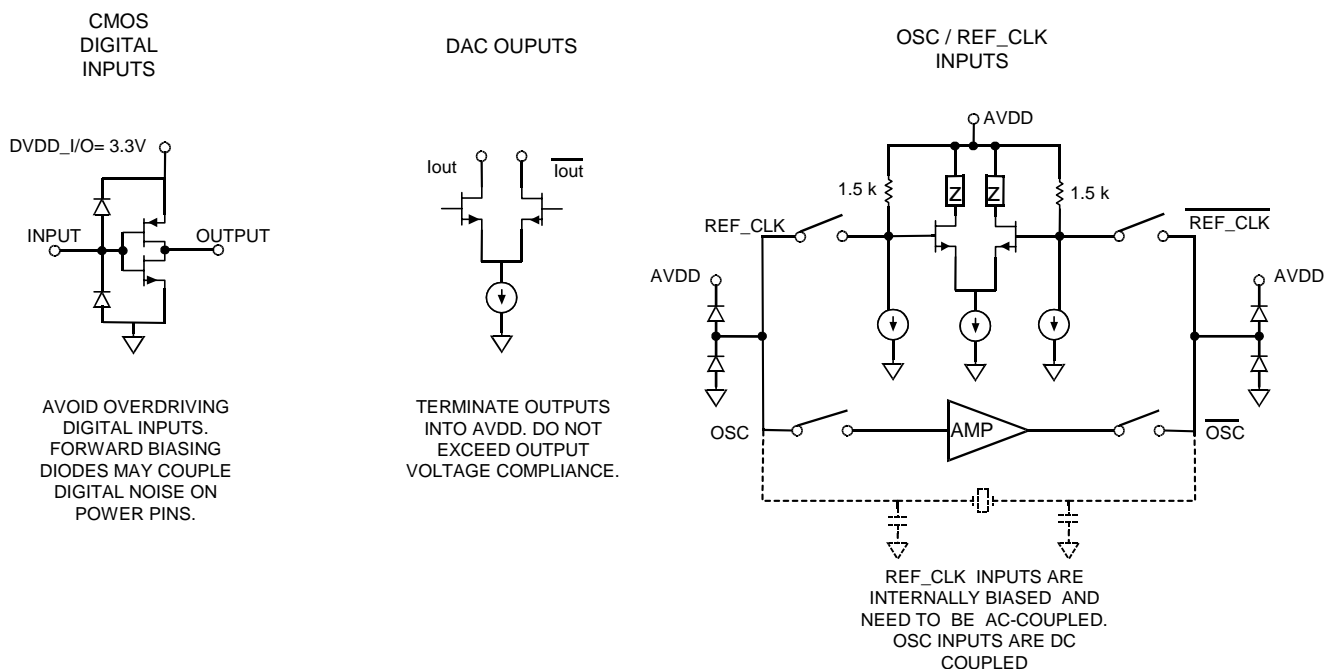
CMOS
DIGITAL
INPUTS

DVDD_I/O= 3.3V

INPUT

OUTPUT

AVOID OVERDRIVING DIGITAL INPUTS. FORWARD BIASING DIODES MAY COUPLE DIGITAL NOISE ON POWER PINS.

DAC OUPUTS

Iout

$\overline{\text{Iout}}$

TERMINATE OUTPUTS INTO AVDD. DO NOT EXCEED OUTPUT VOLTAGE COMPLIANCE.

OSC / REF_CLK
INPUTS

AVDD

1.5 k

Z

Z

1.5 k

REF_CLK

$\overline{\text{REF\_CLK}}$

AVDD

AVDD

OSC

AMP

$\overline{\text{OSC}}$

REF_CLK INPUTS ARE INTERNALLY BIASED AND NEED TO BE AC-COUPLED. OSC INPUTS ARE DC COUPLED